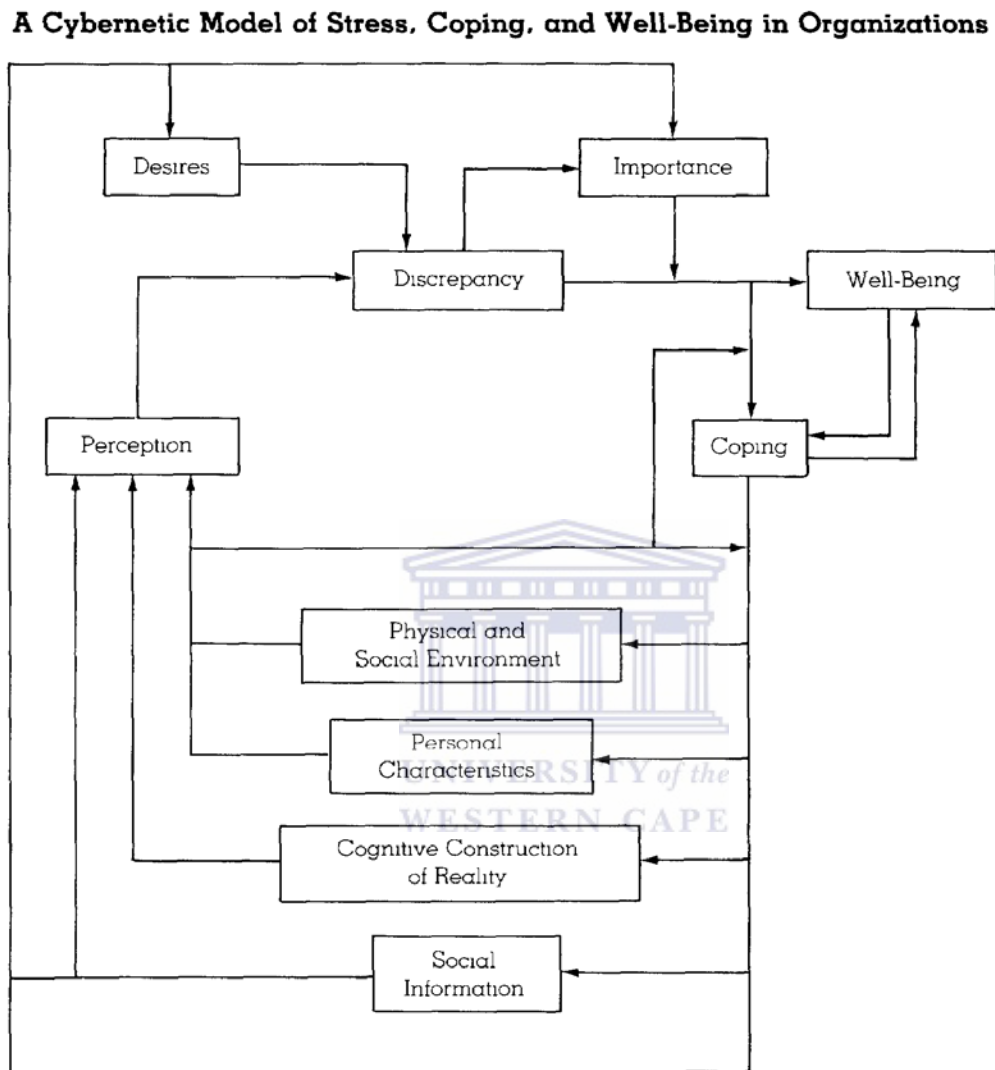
A Cybernetic Model of Stress, Coping, and Well-Being in Organizations

Desires

Importance

Discrepancy

Well-Being

Perception

Coping

Physical and Social Environment

Personal Characteristics

Cognitive Construction of Reality

Social Information

UNIVERSITY of the
WESTERN CAPE